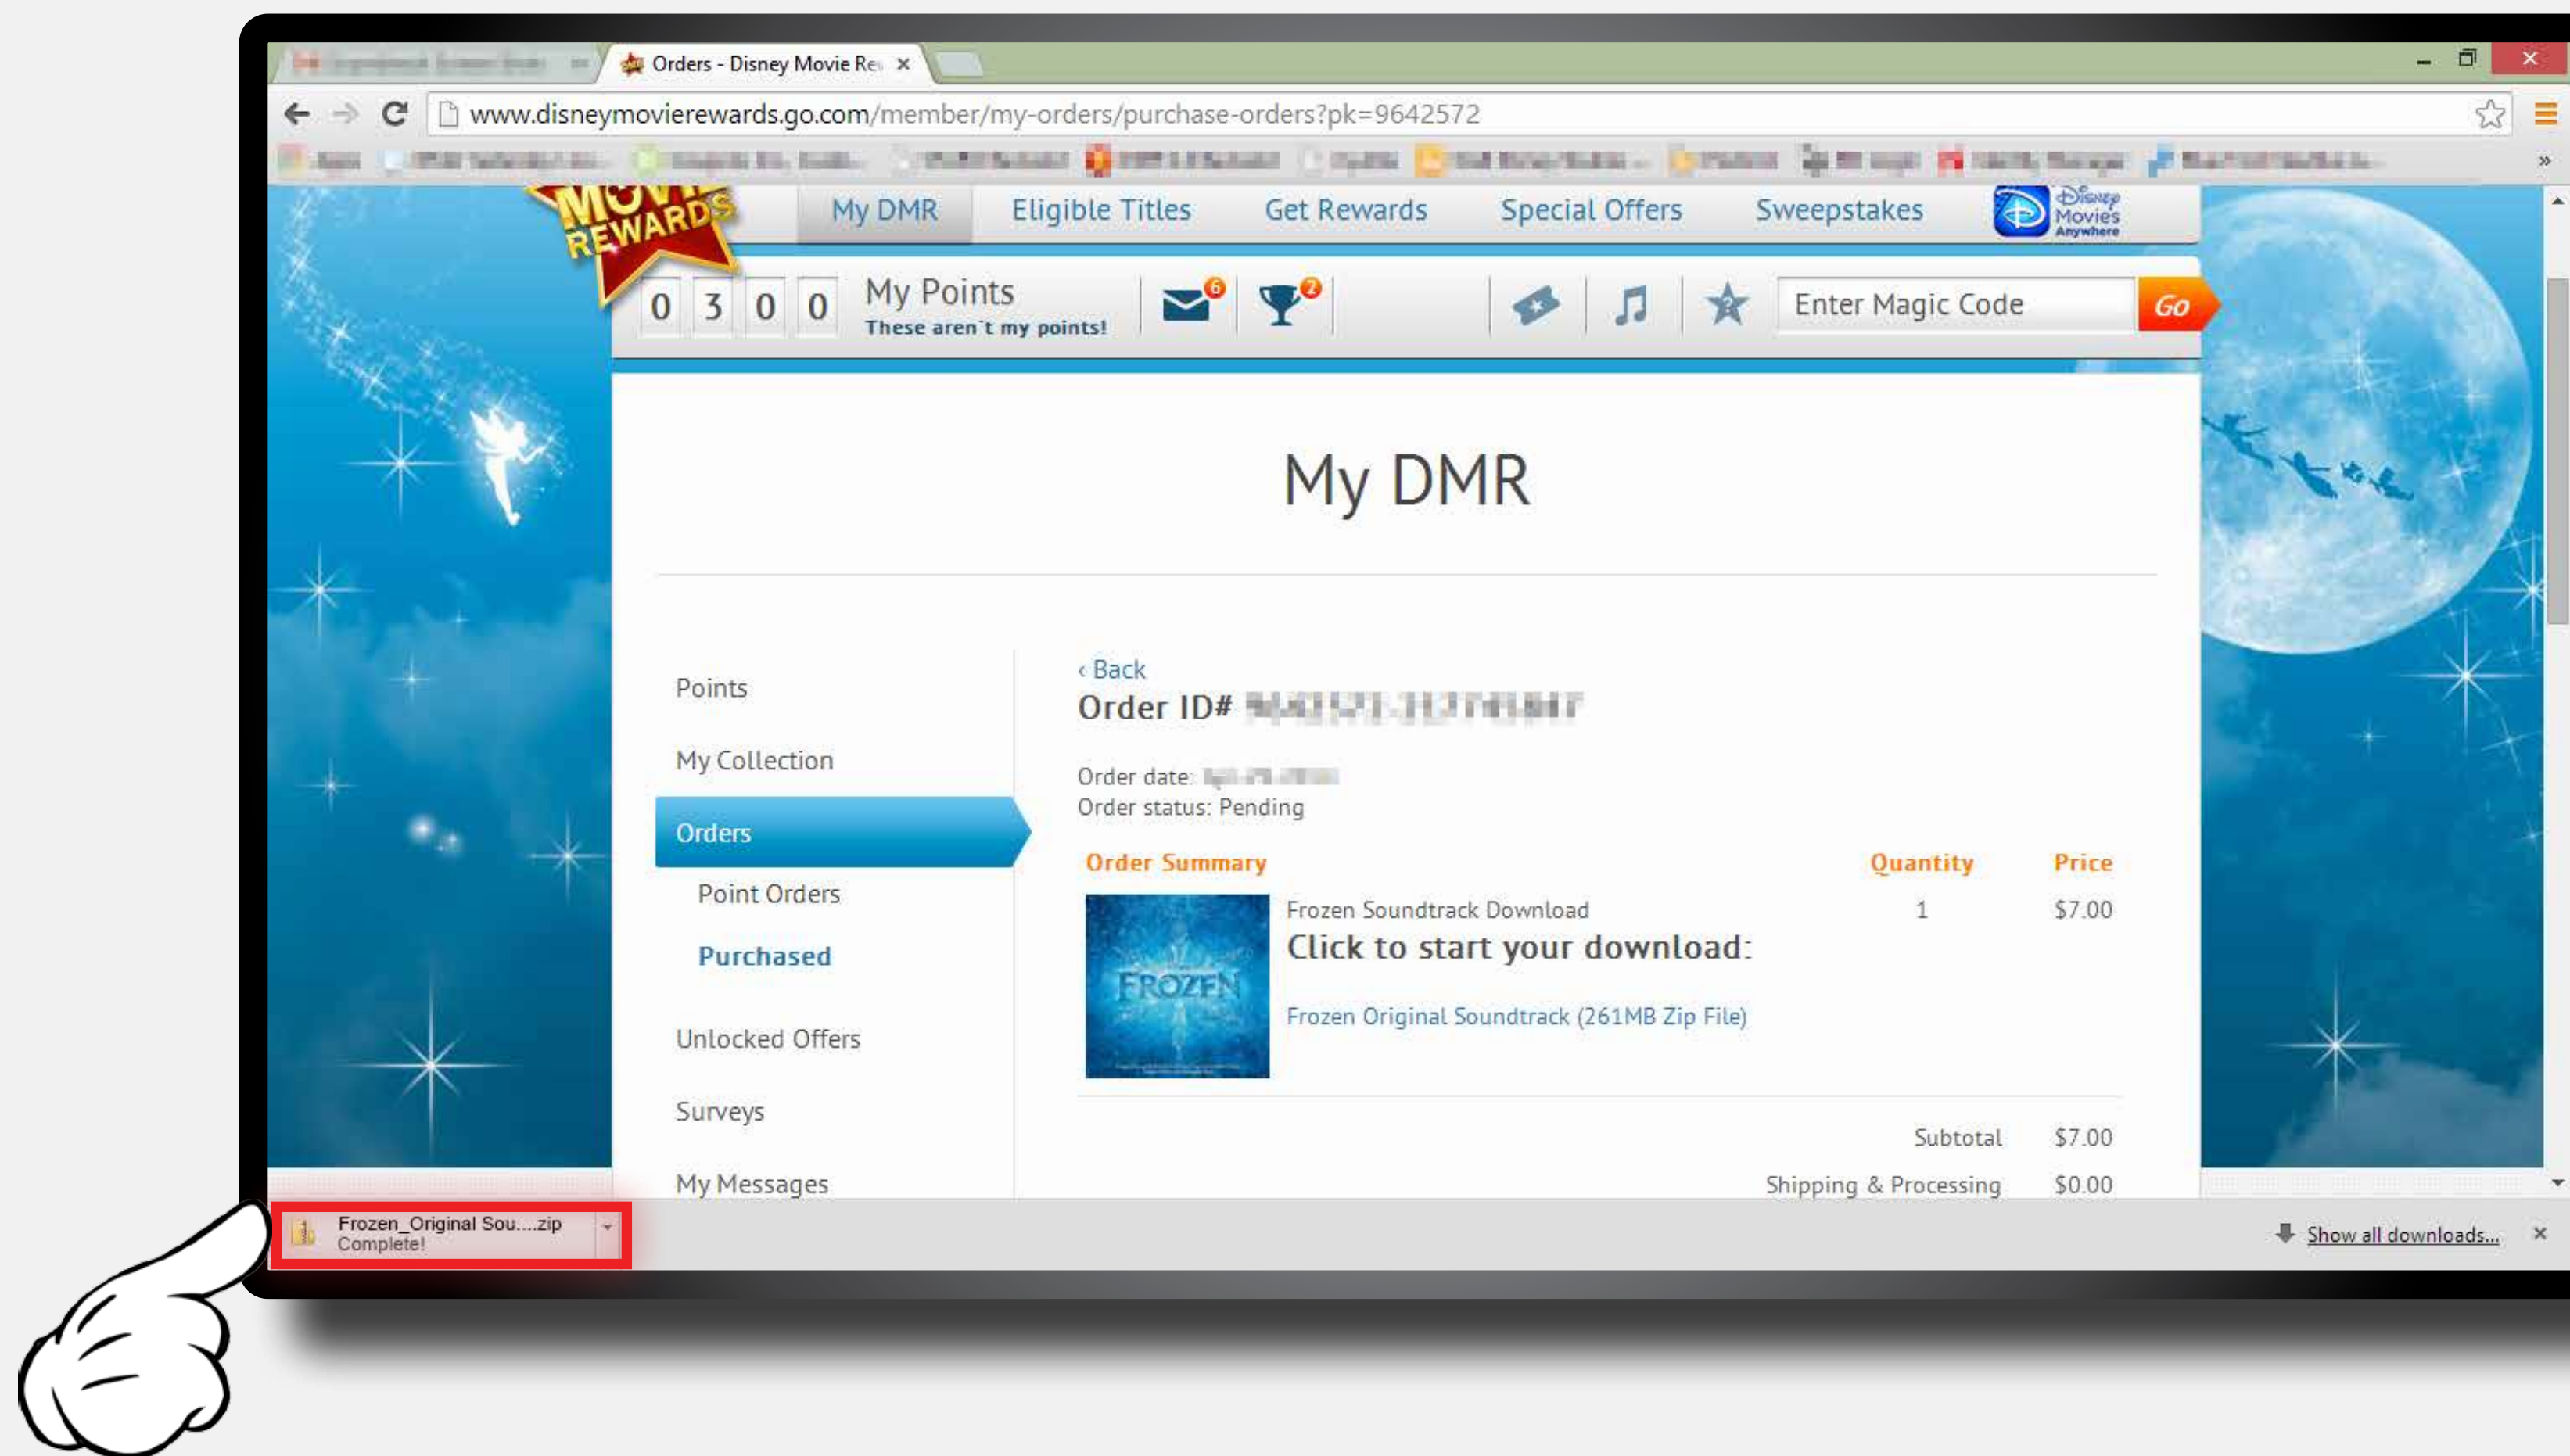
Orders - Disney Movie Re ×

www.disneymovierewards.go.com/member/my-orders/purchase-orders?pk=9642572

MOVIE REWARDS

My DMR | Eligible Titles | Get Rewards | Special Offers | Sweepstakes | Disney Movies Anywhere

0 3 0 0 My Points
These aren't my points!

6 2

Enter Magic Code Go

My DMR

Points
My Collection
Orders
Point Orders
Purchased
Unlocked Offers
Surveys
My Messages

‹ Back
Order ID# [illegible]

Order date: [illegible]
Order status: Pending

| Order Summary | Quantity | Price |
|---|---|---|
| Frozen Soundtrack Download<br>Click to start your download:<br>Frozen Original Soundtrack (261MB Zip File) | 1 | $7.00 |

FROZEN

Subtotal $7.00
Shipping & Processing $0.00

Frozen_Original Sou....zip
Complete!

Show all downloads...